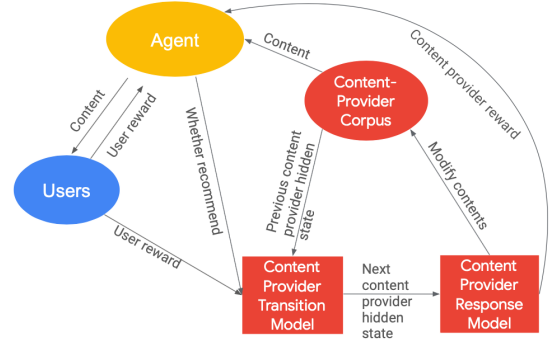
Agent

Content

Content provider reward

Content-Provider Corpus

Content

User reward

Whether recommend

Previous content provider hidden state

Modify contents

Users

User reward

Content Provider Transition Model

Next content provider hidden state

Content Provider Response Model